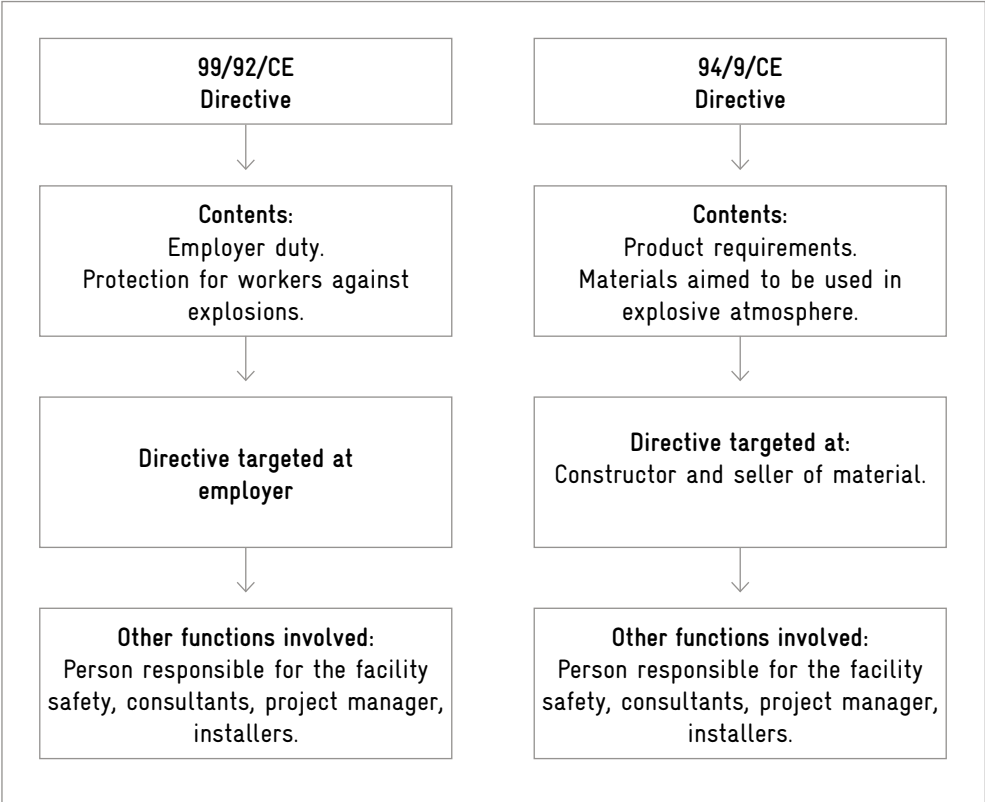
99/92/CE
Directive

Contents:
Employer duty.
Protection for workers against explosions.

Directive targeted at employer

Other functions involved:
Person responsible for the facility safety, consultants, project manager, installers.

94/9/CE
Directive

Contents:
Product requirements.
Materials aimed to be used in explosive atmosphere.

Directive targeted at:
Constructor and seller of material.

Other functions involved:
Person responsible for the facility safety, consultants, project manager, installers.